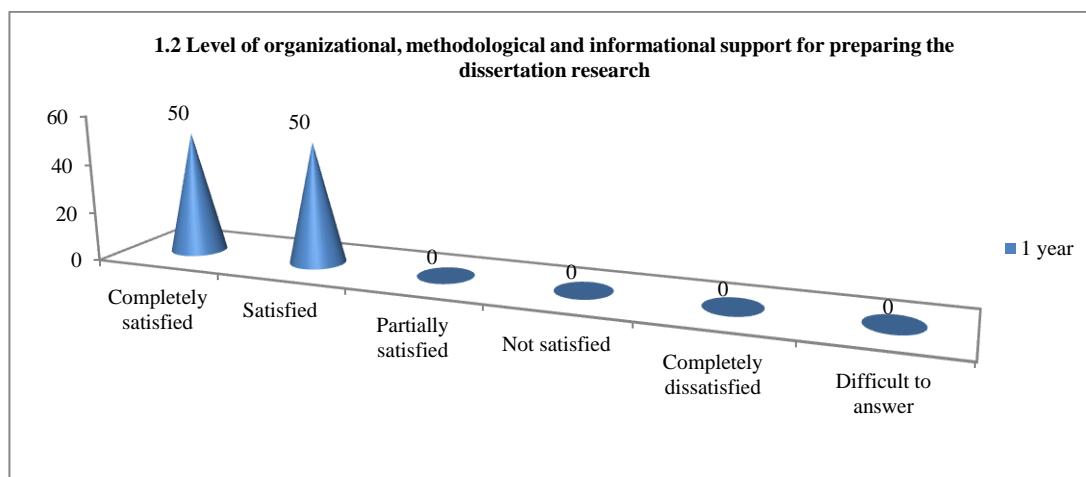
1.2 Level of organizational, methodological and informational support for preparing the dissertation research

60
40
20
0

50
50
0
0
0
0

Completely satisfied
Satisfied
Partially satisfied
Not satisfied
Completely dissatisfied
Difficult to answer

1 year